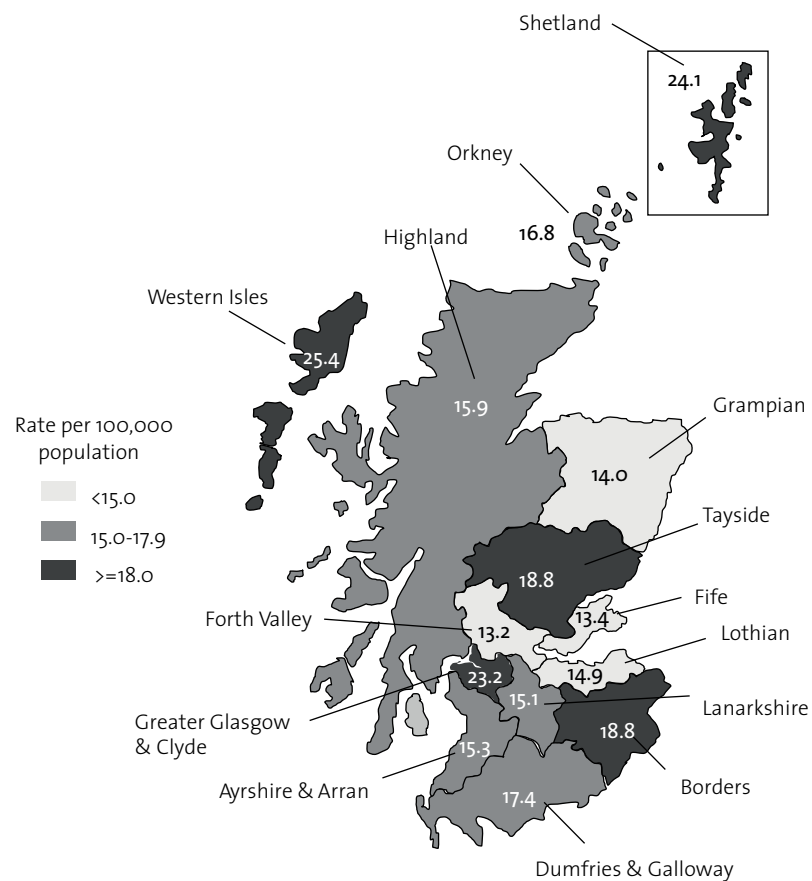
Shetland
24.1
Orkney
16.8
Highland
Western Isles
25.4
15.9
Rate per 100,000 population
<15.0
15.0-17.9
>=18.0
Grampian
14.0
Tayside
18.8
Fife
13.4
Forth Valley
13.2
Lothian
14.9
23.2
15.1
Lanarkshire
18.8
Greater Glasgow & Clyde
15.3
Ayrshire & Arran
Borders
17.4
Dumfries & Galloway